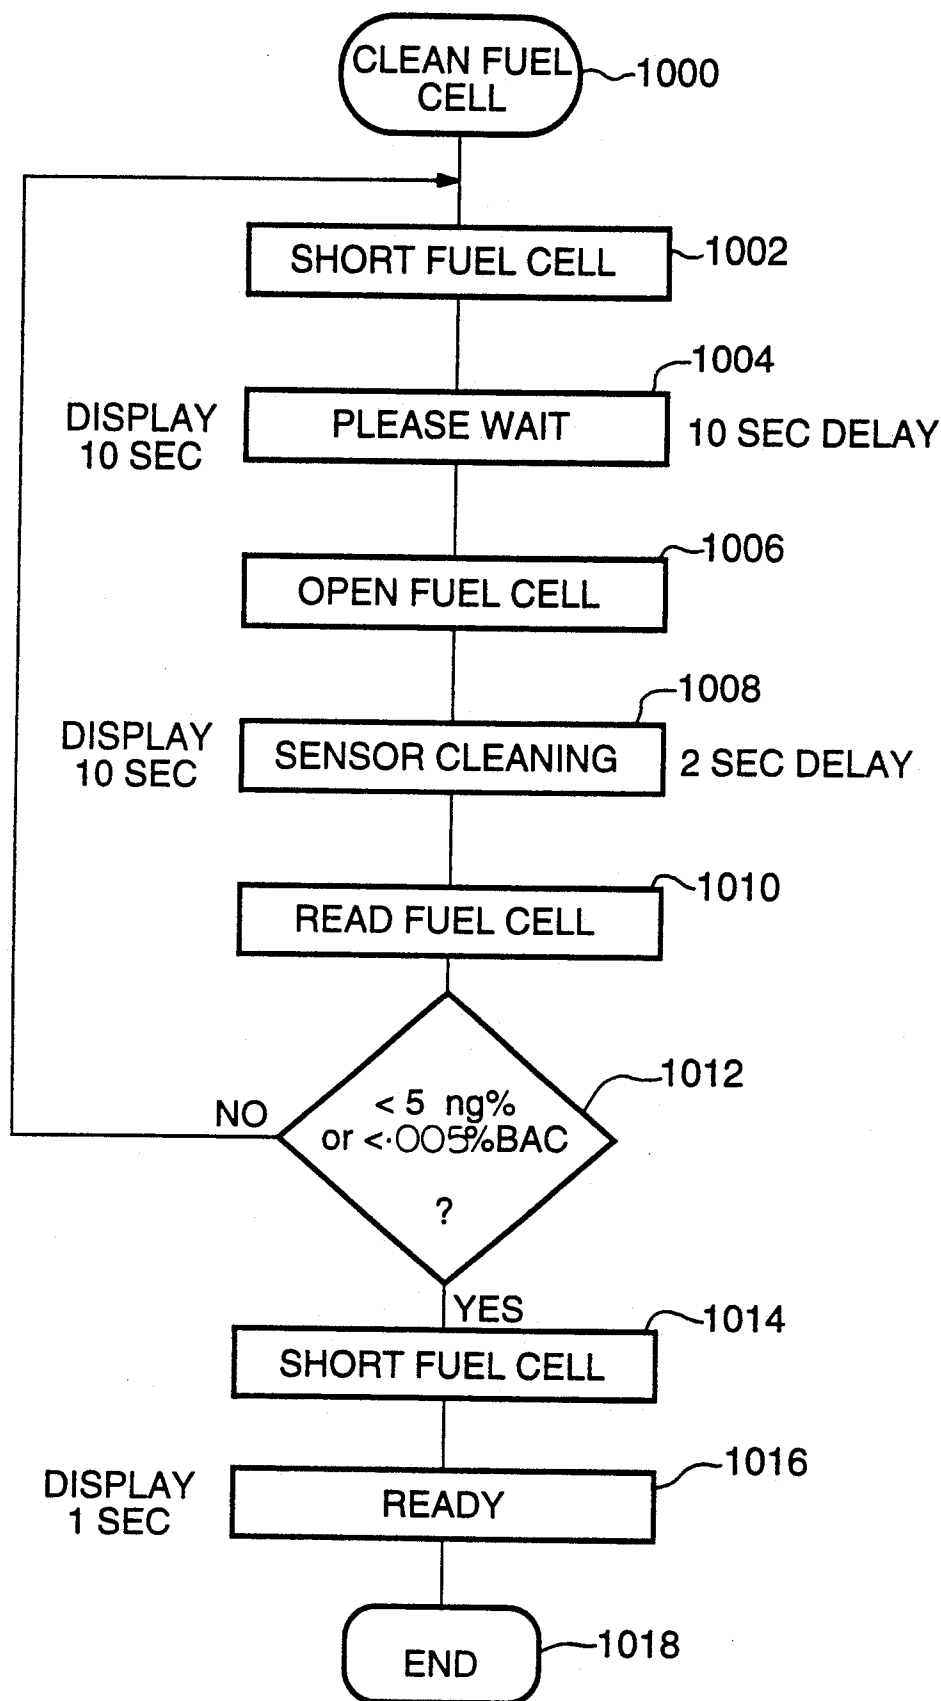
CLEAN FUEL CELL
1000

SHORT FUEL CELL
1002

DISPLAY 10 SEC
PLEASE WAIT
1004
10 SEC DELAY

OPEN FUEL CELL
1006

DISPLAY 10 SEC
SENSOR CLEANING
1008
2 SEC DELAY

READ FUEL CELL
1010

NO
< 5 ng% or <·005%BAC ?
1012

YES
SHORT FUEL CELL
1014

DISPLAY 1 SEC
READY
1016

END
1018